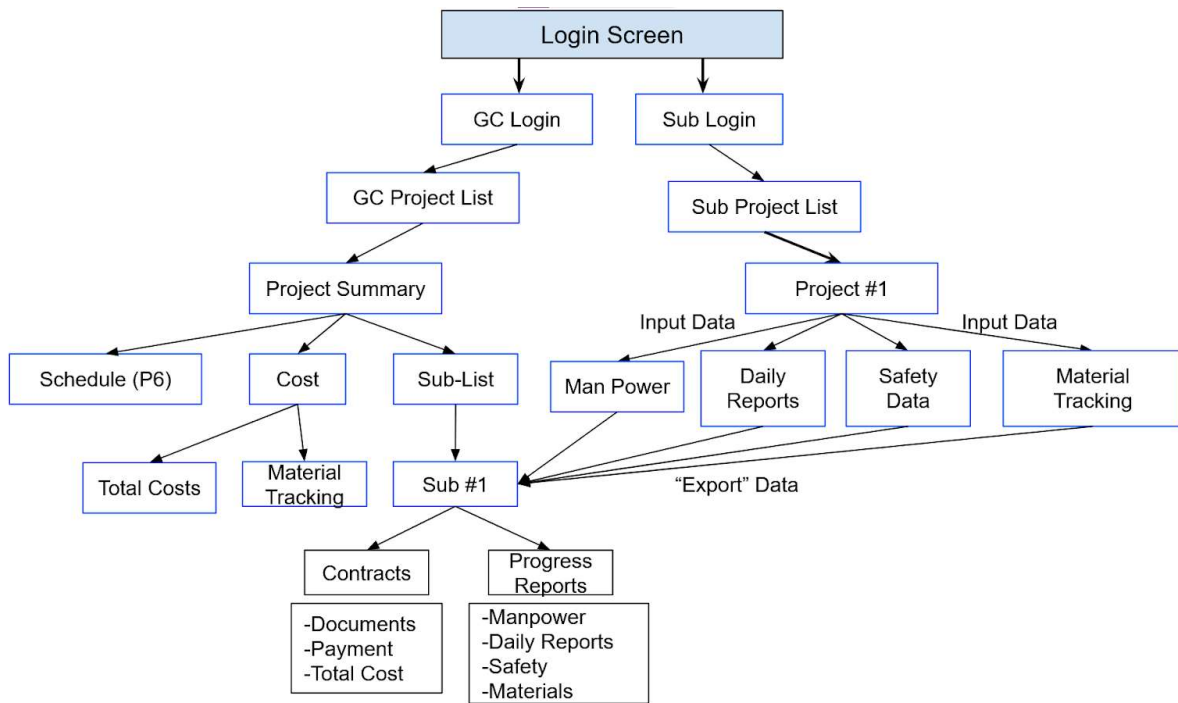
Login Screen

GC Login

Sub Login

GC Project List

Sub Project List

Project Summary

Project #1

Input Data

Input Data

Schedule (P6)

Cost

Sub-List

Man Power

Daily Reports

Safety Data

Material Tracking

Total Costs

Material Tracking

Sub #1

"Export" Data

Contracts

Progress Reports

-Documents
-Payment
-Total Cost

-Manpower
-Daily Reports
-Safety
-Materials